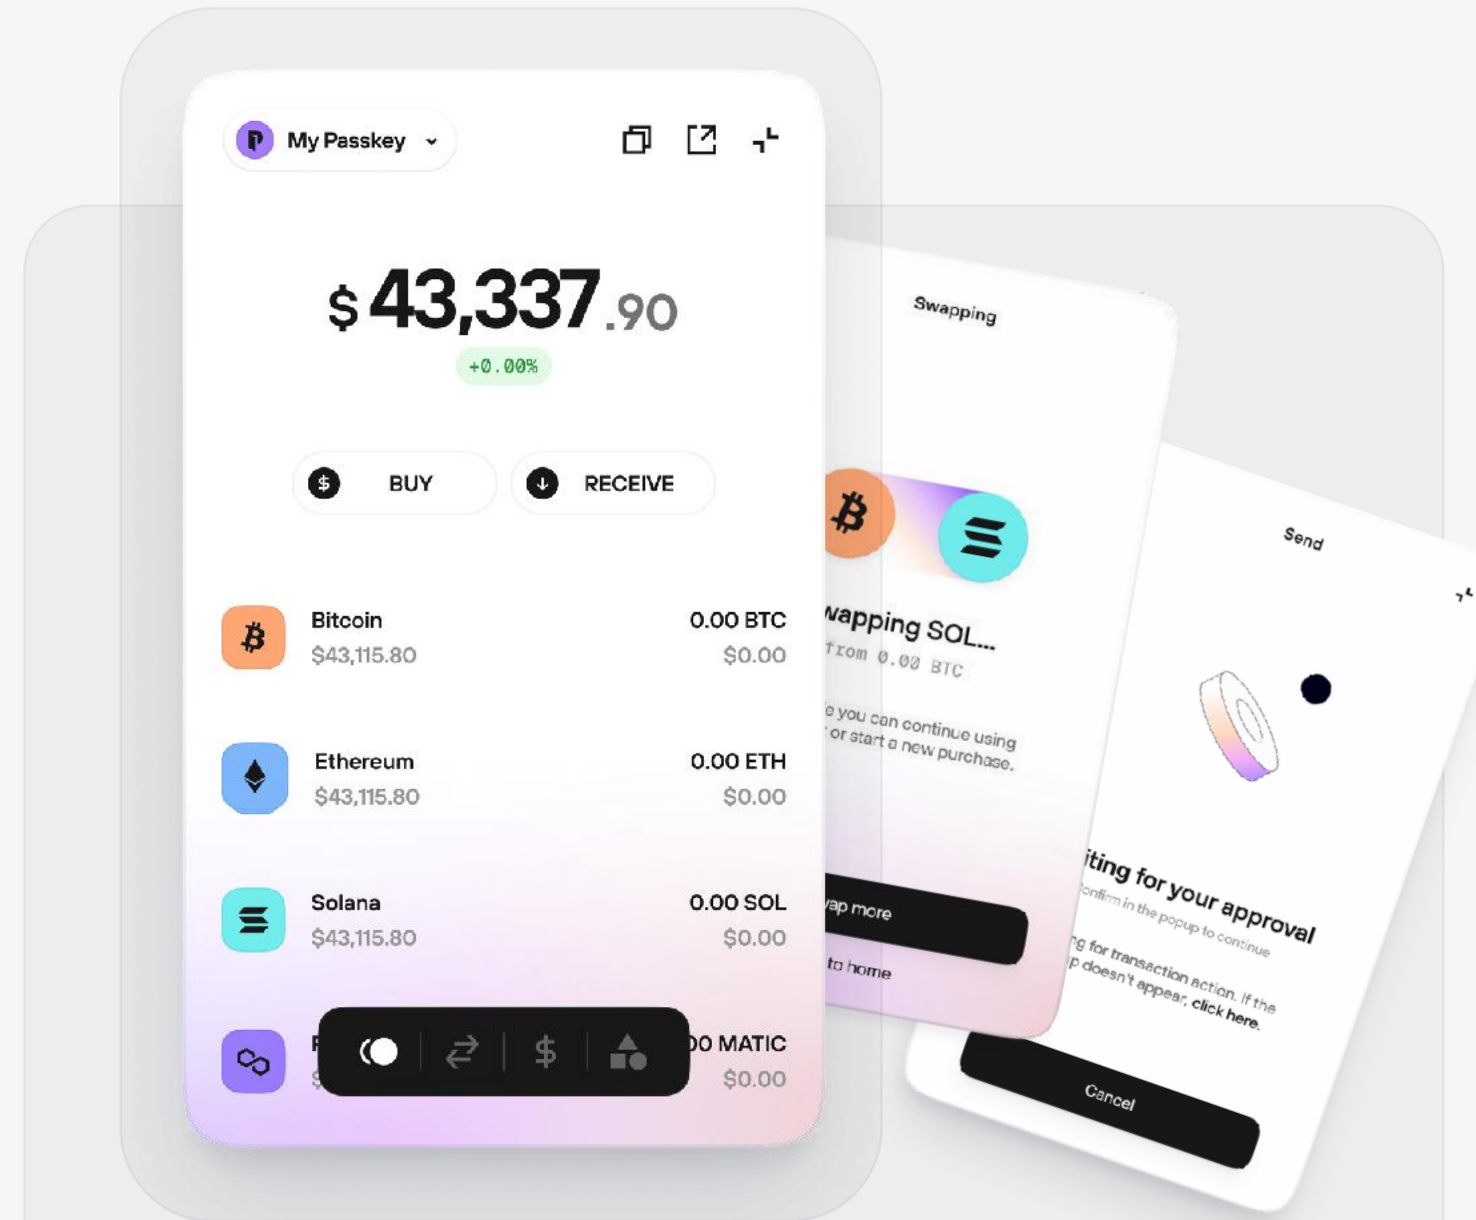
My Passkey

$ 43,337.90
+0.00%

BUY
RECEIVE

Bitcoin
$43,115.80
0.00 BTC
$0.00

Ethereum
$43,115.80
0.00 ETH
$0.00

Solana
$43,115.80
0.00 SOL
$0.00

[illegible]
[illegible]
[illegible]0 MATIC
$0.00

Swapping

wapping SOL...
from 0.00 BTC

e you can continue using
or start a new purchase.

ap more
to home

Send

iting for your approval
onfirm in the popup to continue

g for transaction action. If the
p doesn't appear, click here.

Cancel